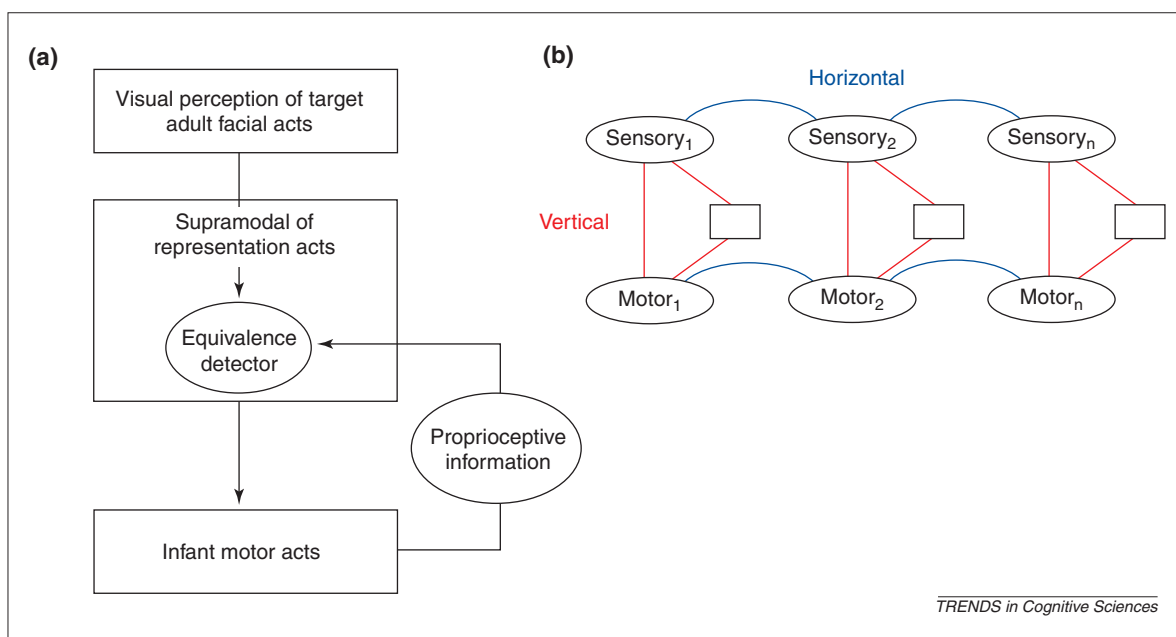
(a)

Visual perception of target adult facial acts

Supramodal of representation acts

Equivalence detector

Proprioceptive information

Infant motor acts

(b)

Horizontal

Sensory$_1$

Sensory$_2$

Sensory$_n$

Vertical

Motor$_1$

Motor$_2$

Motor$_n$

TRENDS in Cognitive Sciences